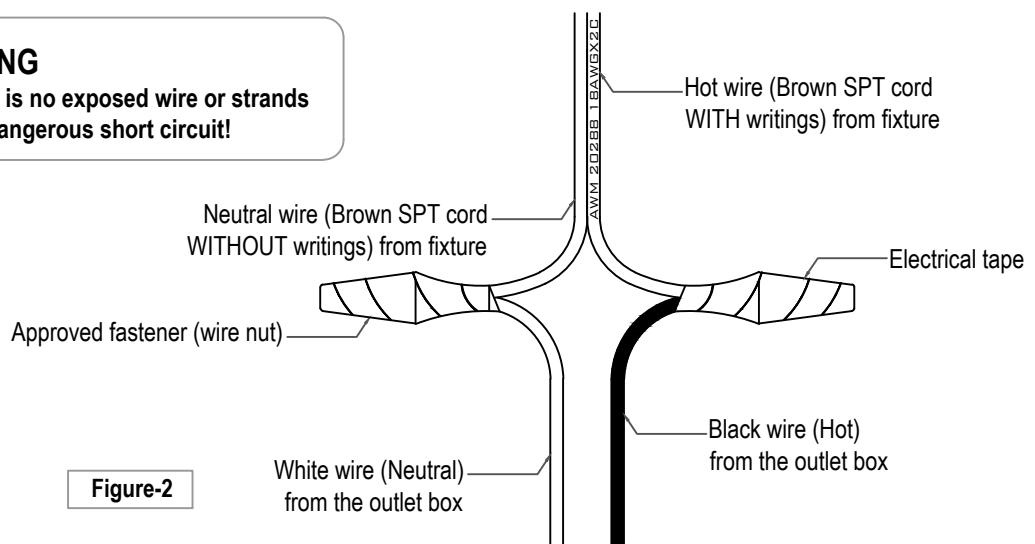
NG
is no exposed wire or strands
angerous short circuit!

AWM 2028B 18AWGX2C

Hot wire (Brown SPT cord WITH writings) from fixture

Neutral wire (Brown SPT cord WITHOUT writings) from fixture

Electrical tape

Approved fastener (wire nut)

Black wire (Hot) from the outlet box

White wire (Neutral) from the outlet box

Figure-2